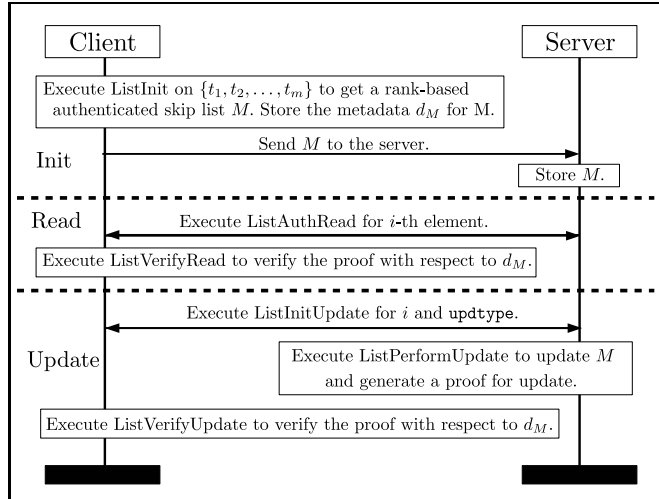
Client

Server

Execute ListInit on $\{t_1, t_2, \ldots, t_m\}$ to get a rank-based authenticated skip list $M$. Store the metadata $d_M$ for M.

Init

Send $M$ to the server.

Store $M$.

Read

Execute ListAuthRead for $i$-th element.

Execute ListVerifyRead to verify the proof with respect to $d_M$.

Execute ListInitUpdate for $i$ and updtype.

Update

Execute ListPerformUpdate to update $M$ and generate a proof for update.

Execute ListVerifyUpdate to verify the proof with respect to $d_M$.